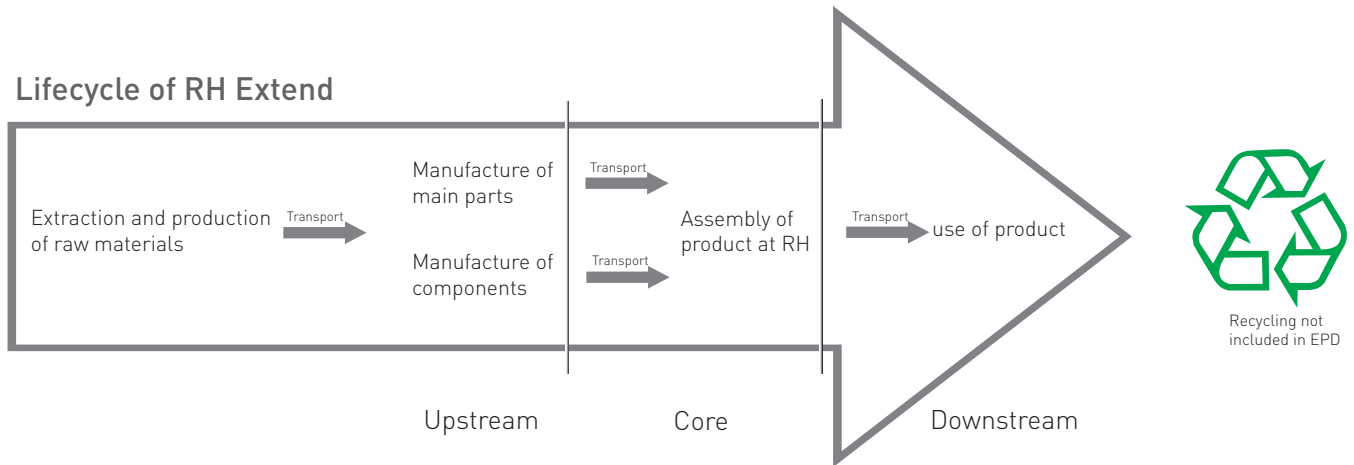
Lifecycle of RH Extend

Extraction and production of raw materials

Transport

Manufacture of main parts

Manufacture of components

Transport

Transport

Assembly of product at RH

Transport

use of product

Recycling not included in EPD

Upstream

Core

Downstream